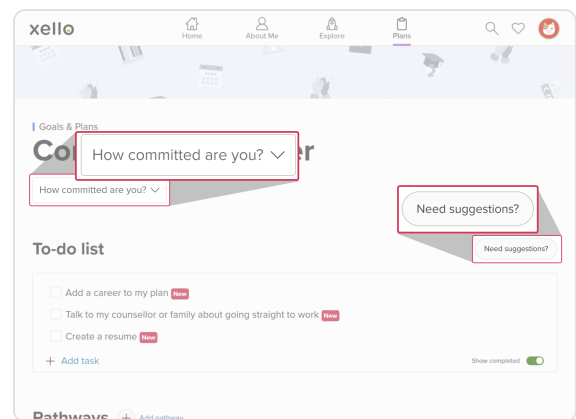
xello

Home

About Me

Explore

Plans

Goals & Plans

Co How committed are you? er

How committed are you?

Need suggestions?

Need suggestions?

To-do list

Add a career to my plan New

Talk to my counsellor or family about going straight to work New

Create a resume New

+ Add task

Show completed

Pathways + Add pathway